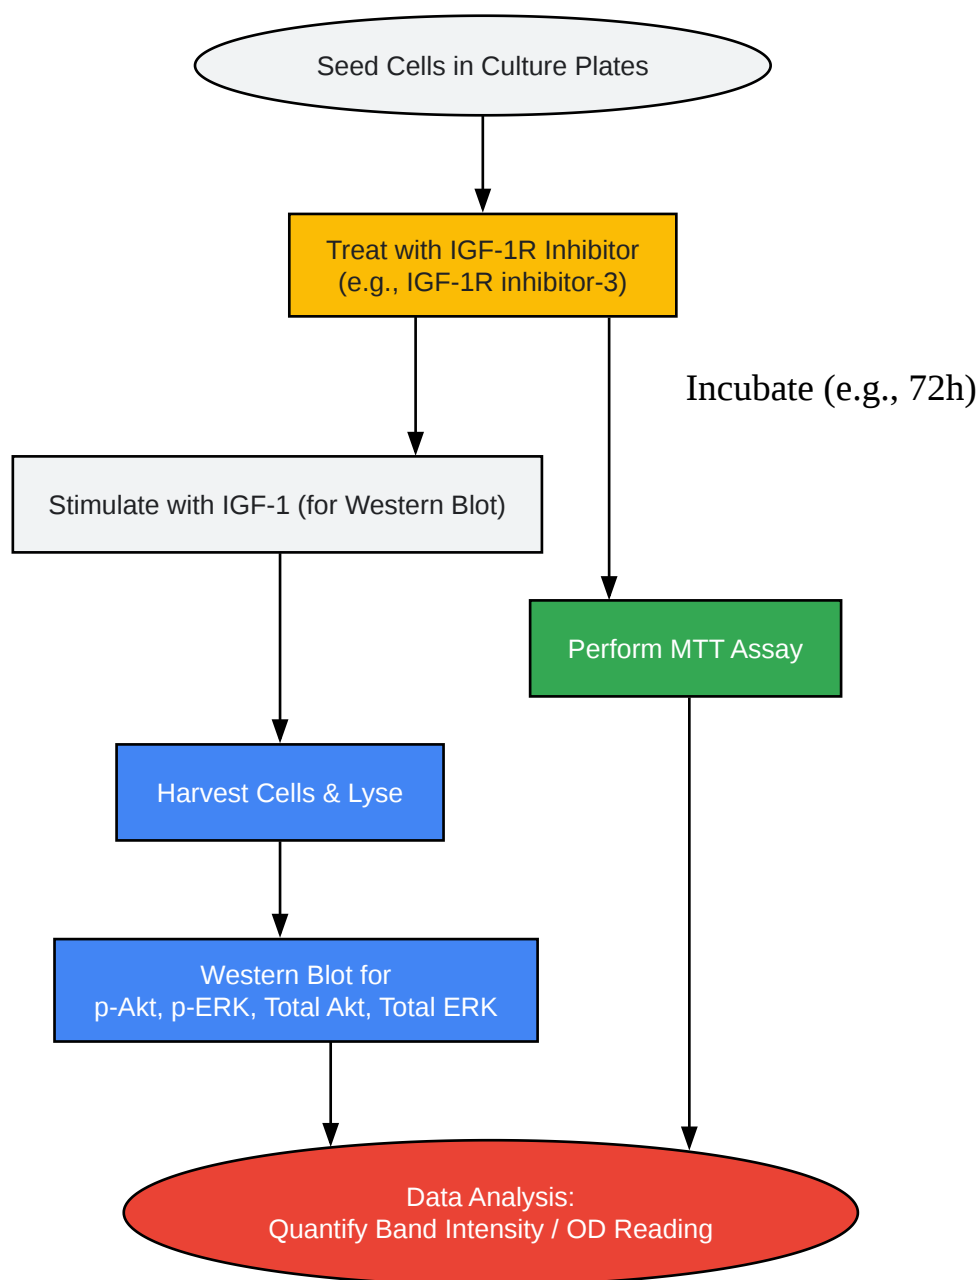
Seed Cells in Culture Plates

Treat with IGF-1R Inhibitor
(e.g., IGF-1R inhibitor-3)

Incubate (e.g., 72h)

Stimulate with IGF-1 (for Western Blot)

Perform MTT Assay

Harvest Cells & Lyse

Western Blot for
p-Akt, p-ERK, Total Akt, Total ERK

Data Analysis:
Quantify Band Intensity / OD Reading